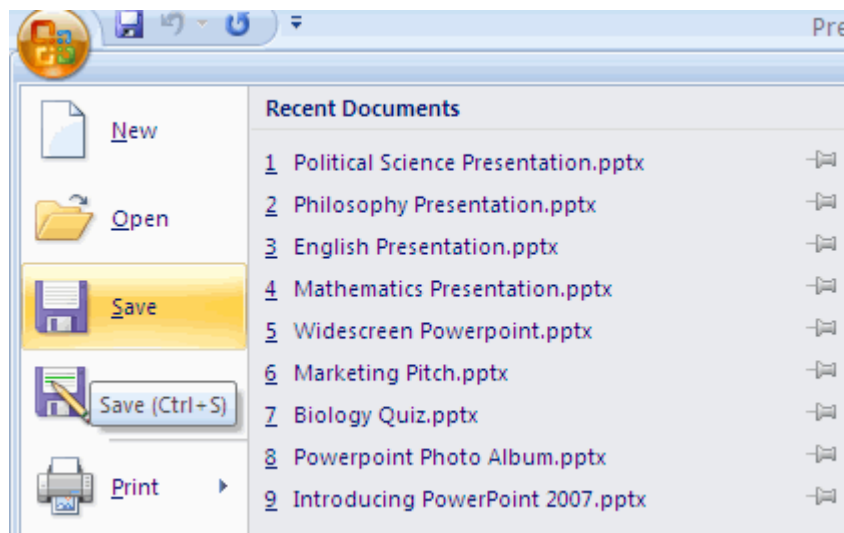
Pre

New

Open

Save

Save (Ctrl+S)

Print

Recent Documents

1 Political Science Presentation.pptx
2 Philosophy Presentation.pptx
3 English Presentation.pptx
4 Mathematics Presentation.pptx
5 Widescreen Powerpoint.pptx
6 Marketing Pitch.pptx
7 Biology Quiz.pptx
8 Powerpoint Photo Album.pptx
9 Introducing PowerPoint 2007.pptx